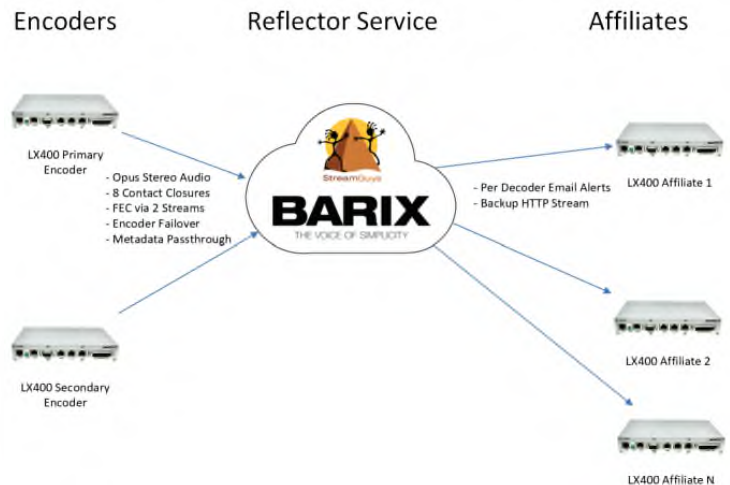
Encoders

Reflector Service

Affiliates

LX400 Primary Encoder

- Opus Stereo Audio
- 8 Contact Closures
- FEC via 2 Streams
- Encoder Failover
- Metadata Passthrough

StreamGuys

BARIX

THE VOICE OF SIMPLICITY

- Per Decoder Email Alerts
- Backup HTTP Stream

LX400 Affiliate 1

LX400 Secondary Encoder

LX400 Affiliate 2

LX400 Affiliate N